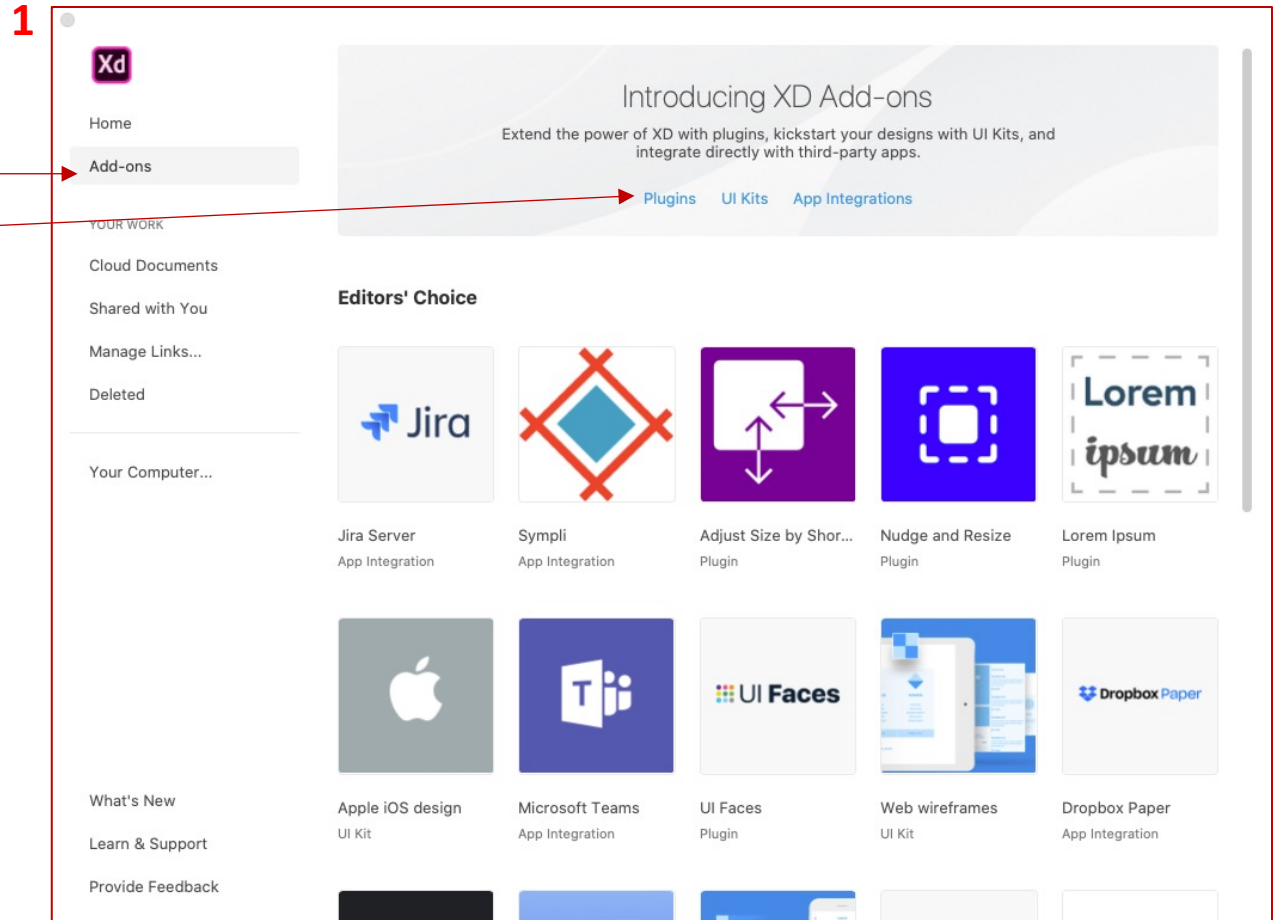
1

Xd

Home

Add-ons

YOUR WORK

Cloud Documents

Shared with You

Manage Links...

Deleted

Your Computer...

What's New

Learn & Support

Provide Feedback

Introducing XD Add-ons

Extend the power of XD with plugins, kickstart your designs with UI Kits, and integrate directly with third-party apps.

Plugins UI Kits App Integrations

Editors' Choice

Jira

Lorem ipsum

Jira Server
App Integration

Sympli
App Integration

Adjust Size by Shor...
Plugin

Nudge and Resize
Plugin

Lorem Ipsum
Plugin

UI Faces

Dropbox Paper

Apple iOS design
UI Kit

Microsoft Teams
App Integration

UI Faces
Plugin

Web wireframes
UI Kit

Dropbox Paper
App Integration